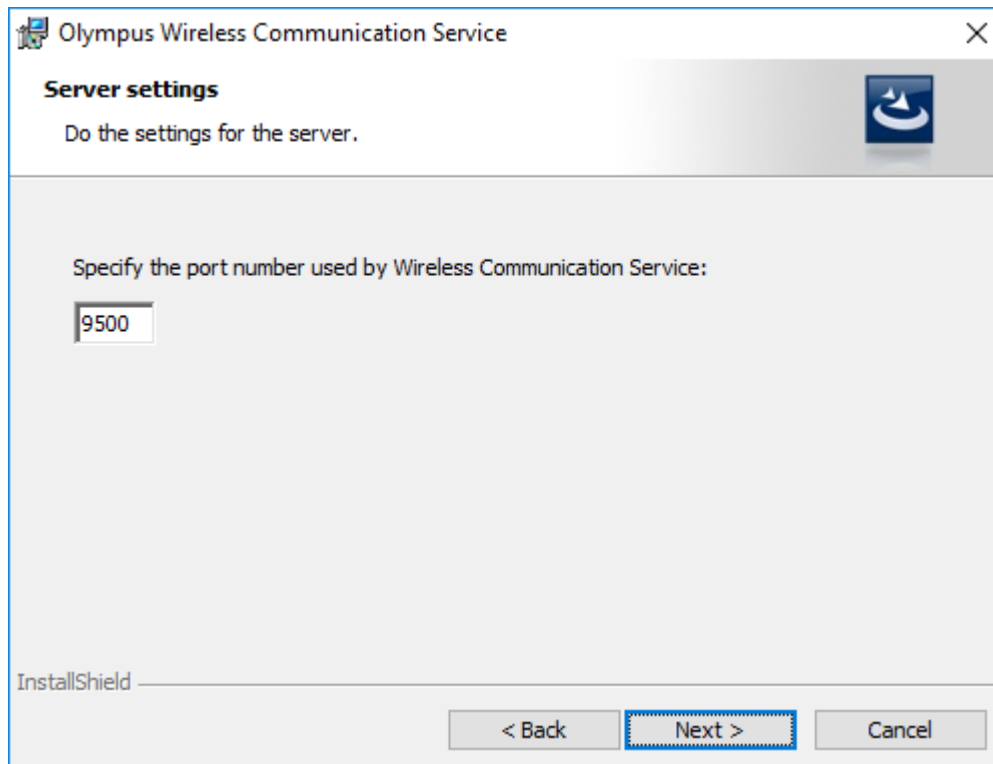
Olympus Wireless Communication Service

×

**Server settings**

Do the settings for the server.

Specify the port number used by Wireless Communication Service:

9500

InstallShield

< Back

Next >

Cancel